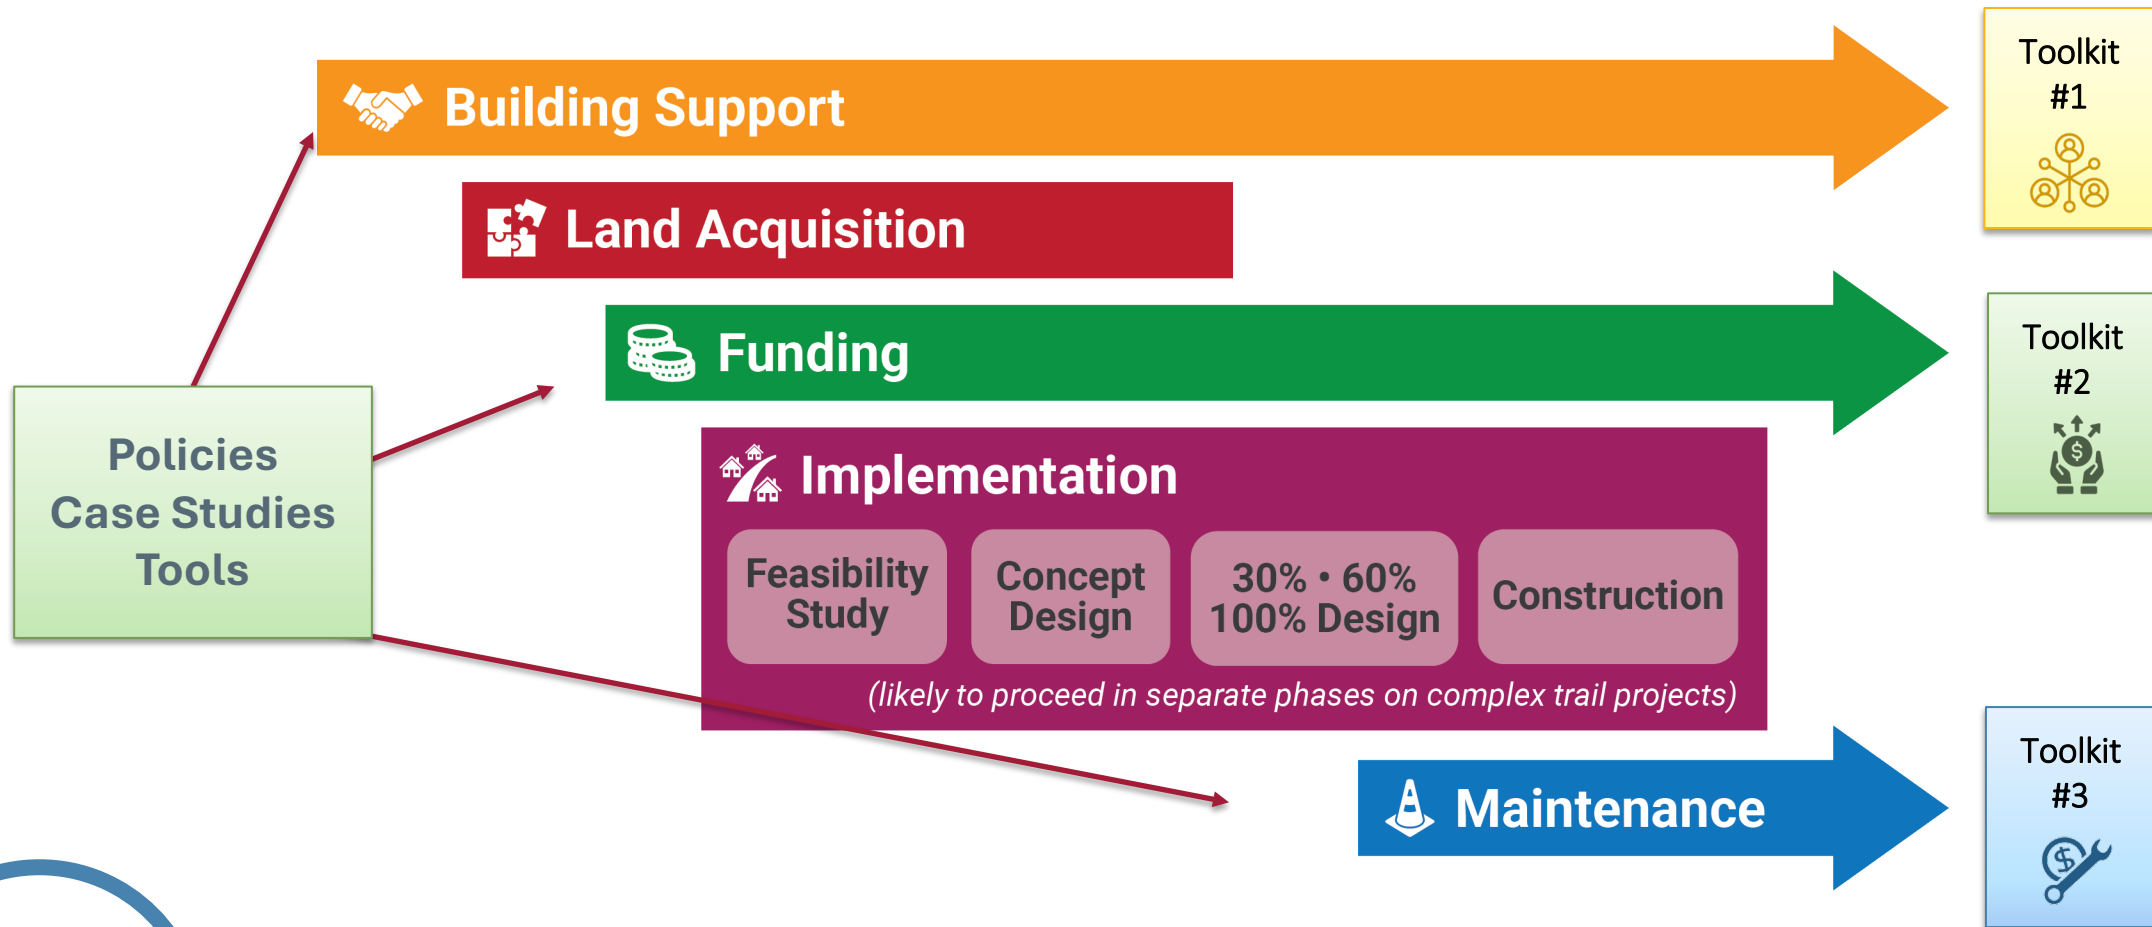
Building Support

Toolkit #1

Land Acquisition

Funding

Toolkit #2

Policies
Case Studies
Tools

Implementation

Feasibility Study

Concept Design

30% • 60%
100% Design

Construction

(likely to proceed in separate phases on complex trail projects)

Maintenance

Toolkit #3